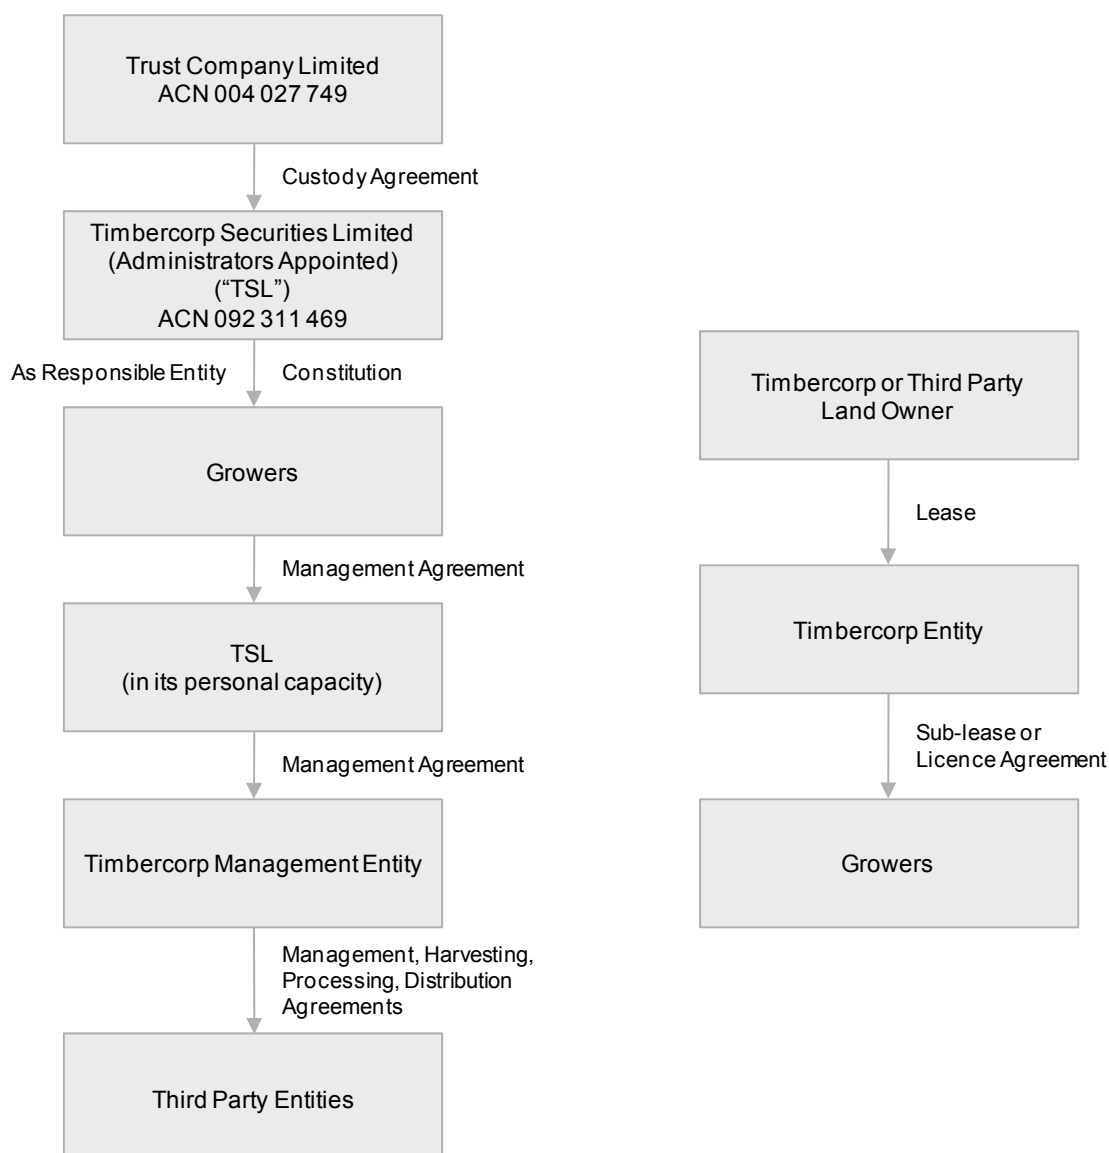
Trust Company Limited
ACN 004 027 749

Custody Agreement

Timbercorp Securities Limited
(Administrators Appointed)
("TSL")
ACN 092 311 469

As Responsible Entity

Constitution

Growers

Management Agreement

TSL
(in its personal capacity)

Management Agreement

Timbercorp Management Entity

Management, Harvesting, Processing, Distribution Agreements

Third Party Entities

Timbercorp or Third Party Land Owner

Lease

Timbercorp Entity

Sub-lease or Licence Agreement

Growers